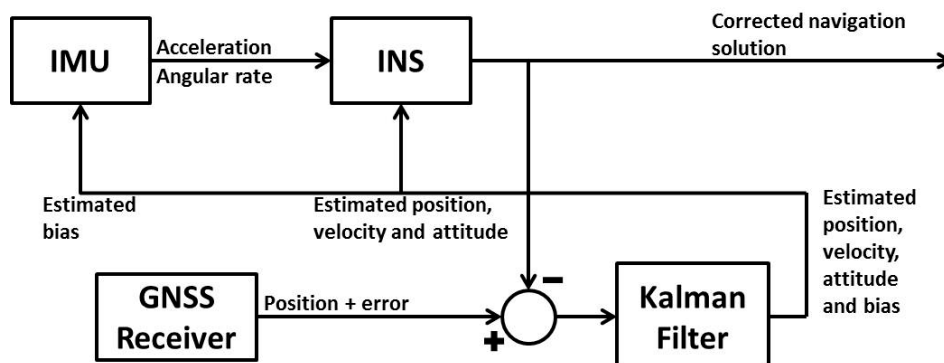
IMU

Acceleration
Angular rate

INS

Corrected navigation solution

Estimated bias

Estimated position, velocity and attitude

Estimated position, velocity, attitude and bias

GNSS Receiver

Position + error

−

+

Kalman Filter